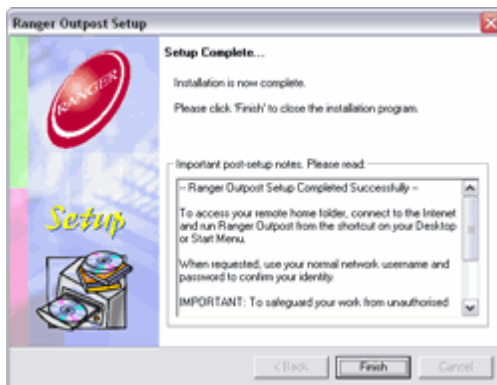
Ranger Outpost Setup

RANGER

Setup

Setup Complete...

Installation is now complete.

Please click 'Finish' to close the installation program.

Important post-setup notes. Please read:

-- Ranger Outpost Setup Completed Successfully --

To access your remote home folder, connect to the Internet and run Ranger Outpost from the shortcut on your Desktop or Start Menu.

When requested, use your normal network username and password to confirm your identity.

IMPORTANT: To safeguard your work from unauthorised

< Back
Finish
Cancel